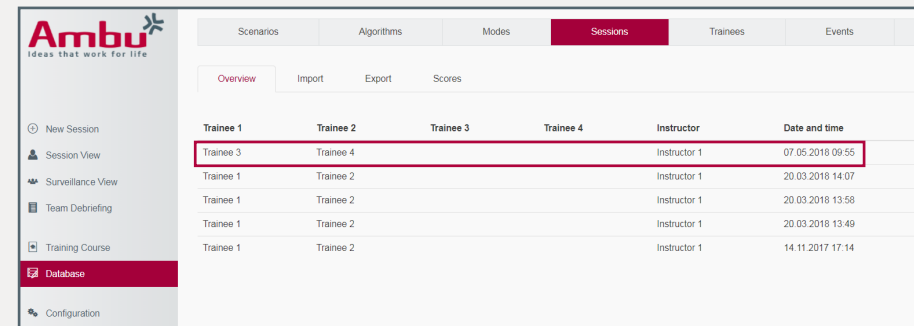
Ambu
Ideas that work for life

Scenarios | Algorithms | Modes | Sessions | Trainees | Events

Overview | Import | Export | Scores

New Session
Session View
Surveillance View
Team Debriefing
Training Course
Database
Configuration

| Trainee 1 | Trainee 2 | Trainee 3 | Trainee 4 | Instructor | Date and time |
|---|---|---|---|---|---|
| Trainee 3 | Trainee 4 | | | Instructor 1 | 07.05.2018 09:55 |
| Trainee 1 | Trainee 2 | | | Instructor 1 | 20.03.2018 14:07 |
| Trainee 1 | Trainee 2 | | | Instructor 1 | 20.03.2018 13:58 |
| Trainee 1 | Trainee 2 | | | Instructor 1 | 20.03.2018 13:49 |
| Trainee 1 | Trainee 2 | | | Instructor 1 | 14.11.2017 17:14 |